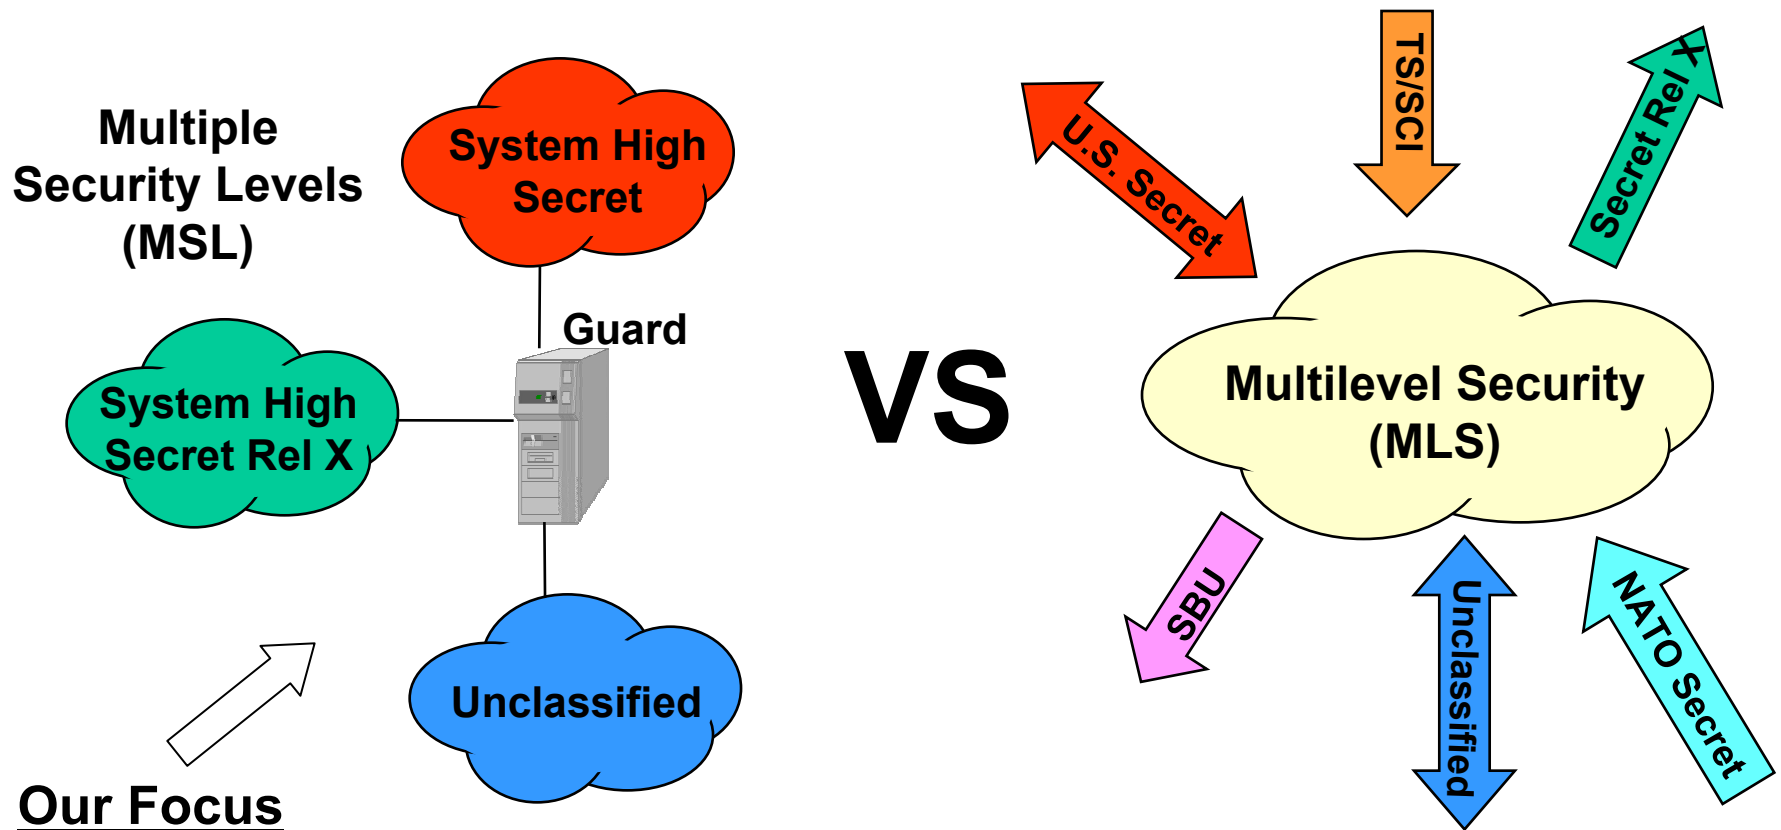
Multiple Security Levels (MSL)

System High Secret

Guard

System High Secret Rel X

Unclassified

Our Focus

VS

U.S. Secret

TS/SCI

Secret Rel X

Multilevel Security (MLS)

SBU

Unclassified

NATO Secret